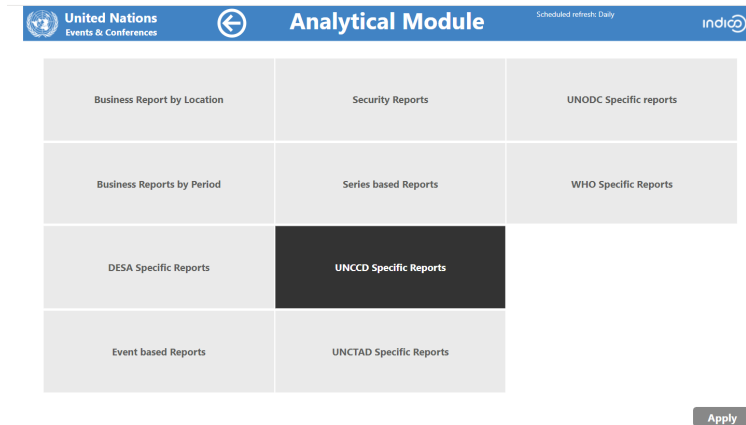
United Nations
Events & Conferences

Analytical Module

Scheduled refresh: Daily

indico

| Business Report by Location | Security Reports | UNODC Specific reports |
|---|---|---|
| Business Reports by Period | Series based Reports | WHO Specific Reports |
| DESA Specific Reports | UNCCD Specific Reports | |
| Event based Reports | UNCTAD Specific Reports | |

Apply